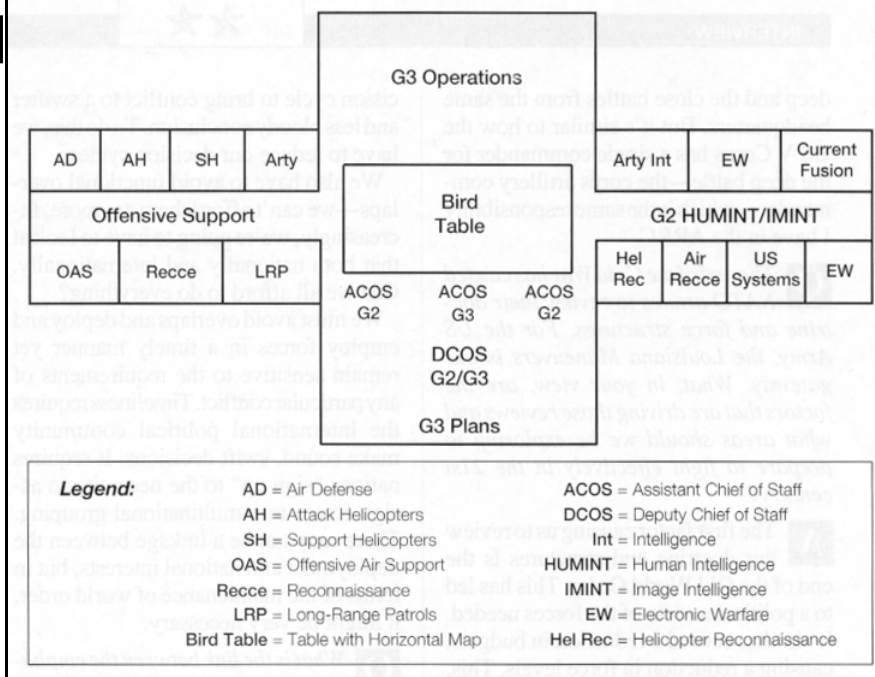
G3 Operations

AD | AH | SH | Arty

Offensive Support

OAS | Recce | LRP

Bird Table

ACOS G2 | ACOS G3 | ACOS G2

DCOS G2/G3

G3 Plans

Arty Int | EW | Current Fusion

G2 HUMINT/IMINT

Hel Rec | Air Recce | US Systems | EW

Legend:
AD = Air Defense
AH = Attack Helicopters
SH = Support Helicopters
OAS = Offensive Air Support
Recce = Reconnaissance
LRP = Long-Range Patrols
Bird Table = Table with Horizontal Map

ACOS = Assistant Chief of Staff
DCOS = Deputy Chief of Staff
Int = Intelligence
HUMINT = Human Intelligence
IMINT = Image Intelligence
EW = Electronic Warfare
Hel Rec = Helicopter Reconnaissance